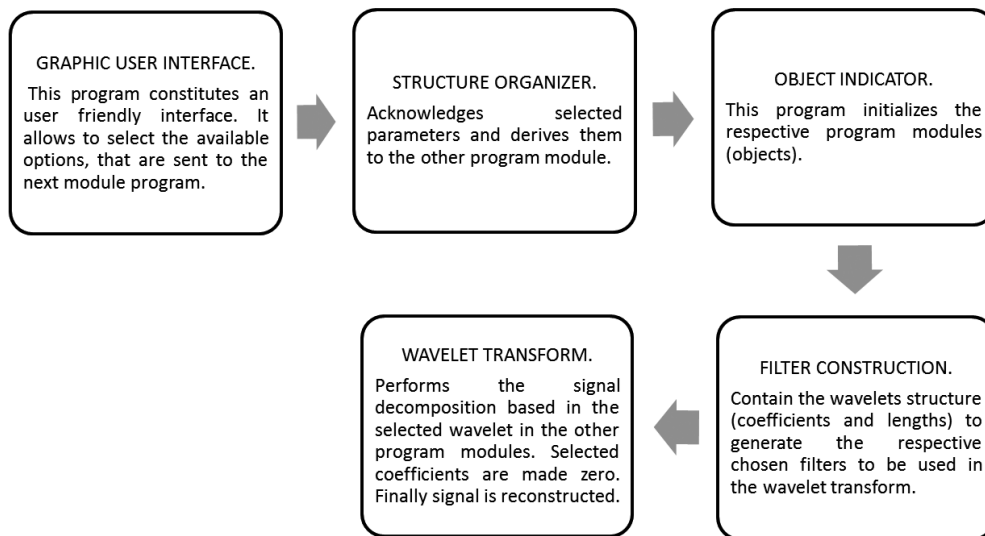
GRAPHIC USER INTERFACE.

This program constitutes an user friendly interface. It allows to select the available options, that are sent to the next module program.

STRUCTURE ORGANIZER.

Acknowledges selected parameters and derives them to the other program module.

OBJECT INDICATOR.

This program initializes the respective program modules (objects).

FILTER CONSTRUCTION.

Contain the wavelets structure (coefficients and lengths) to generate the respective chosen filters to be used in the wavelet transform.

WAVELET TRANSFORM.

Performs the signal decomposition based in the selected wavelet in the other program modules. Selected coefficients are made zero. Finally signal is reconstructed.